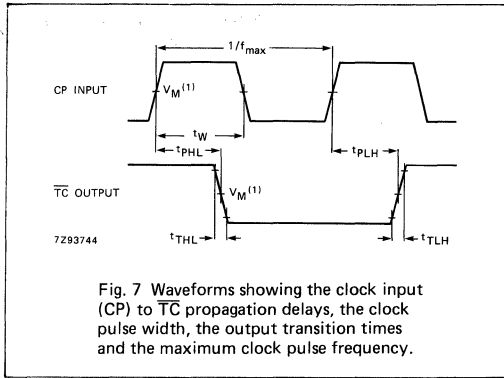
$1/f_{max}$

CP INPUT

$V_M^{(1)}$

$t_W$

$t_{PHL}$

$t_{PLH}$

$\overline{TC}$ OUTPUT

$V_M^{(1)}$

7Z93744

$t_{THL}$

$t_{TLH}$

Fig. 7 Waveforms showing the clock input (CP) to $\overline{TC}$ propagation delays, the clock pulse width, the output transition times and the maximum clock pulse frequency.